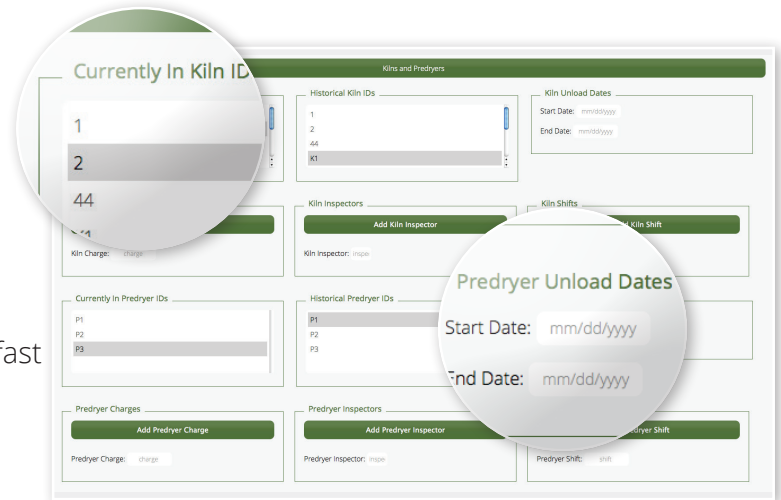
Currently In Kiln IDs

1
2
44

Kilns and Predryers

Historical Kiln IDs
1
2
44
K1

Kiln Unload Dates
Start Date: mm/dd/yyyy
End Date: mm/dd/yyyy

Kiln Charge: charge

Kiln Inspectors
Add Kiln Inspector
Kiln Inspector: inspe

Kiln Shifts
Kiln Shift

Currently In Predryer IDs
P1
P2
P3

Historical Predryer IDs
P1
P2
P3

Predryer Unload Dates
Start Date: mm/dd/yyyy
End Date: mm/dd/yyyy

fast

Predryer Charges
Add Predryer Charge
Predryer Charge: charge

Predryer Inspectors
Add Predryer Inspector
Predryer Inspector: inspe

Predryer Shift
Predryer Shift: shift